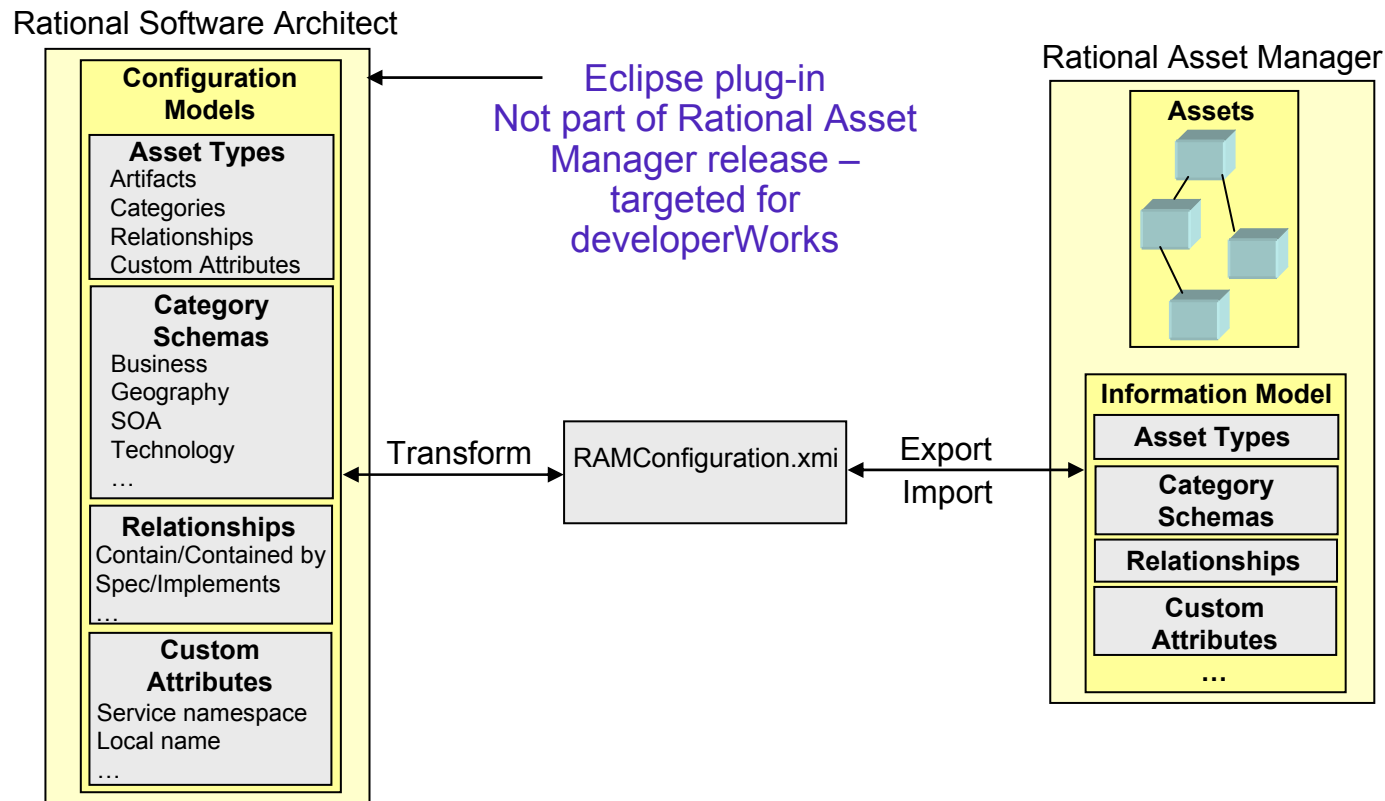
Rational Software Architect

Configuration Models

Asset Types
Artifacts
Categories
Relationships
Custom Attributes

Category Schemas
Business
Geography
SOA
Technology
…

Relationships
Contain/Contained by
Spec/Implements
…

Custom Attributes
Service namespace
Local name
…

Eclipse plug-in
Not part of Rational Asset Manager release – targeted for developerWorks

Transform

RAMConfiguration.xmi

Export
Import

Rational Asset Manager

Assets

Information Model
Asset Types
Category Schemas
Relationships
Custom Attributes
…